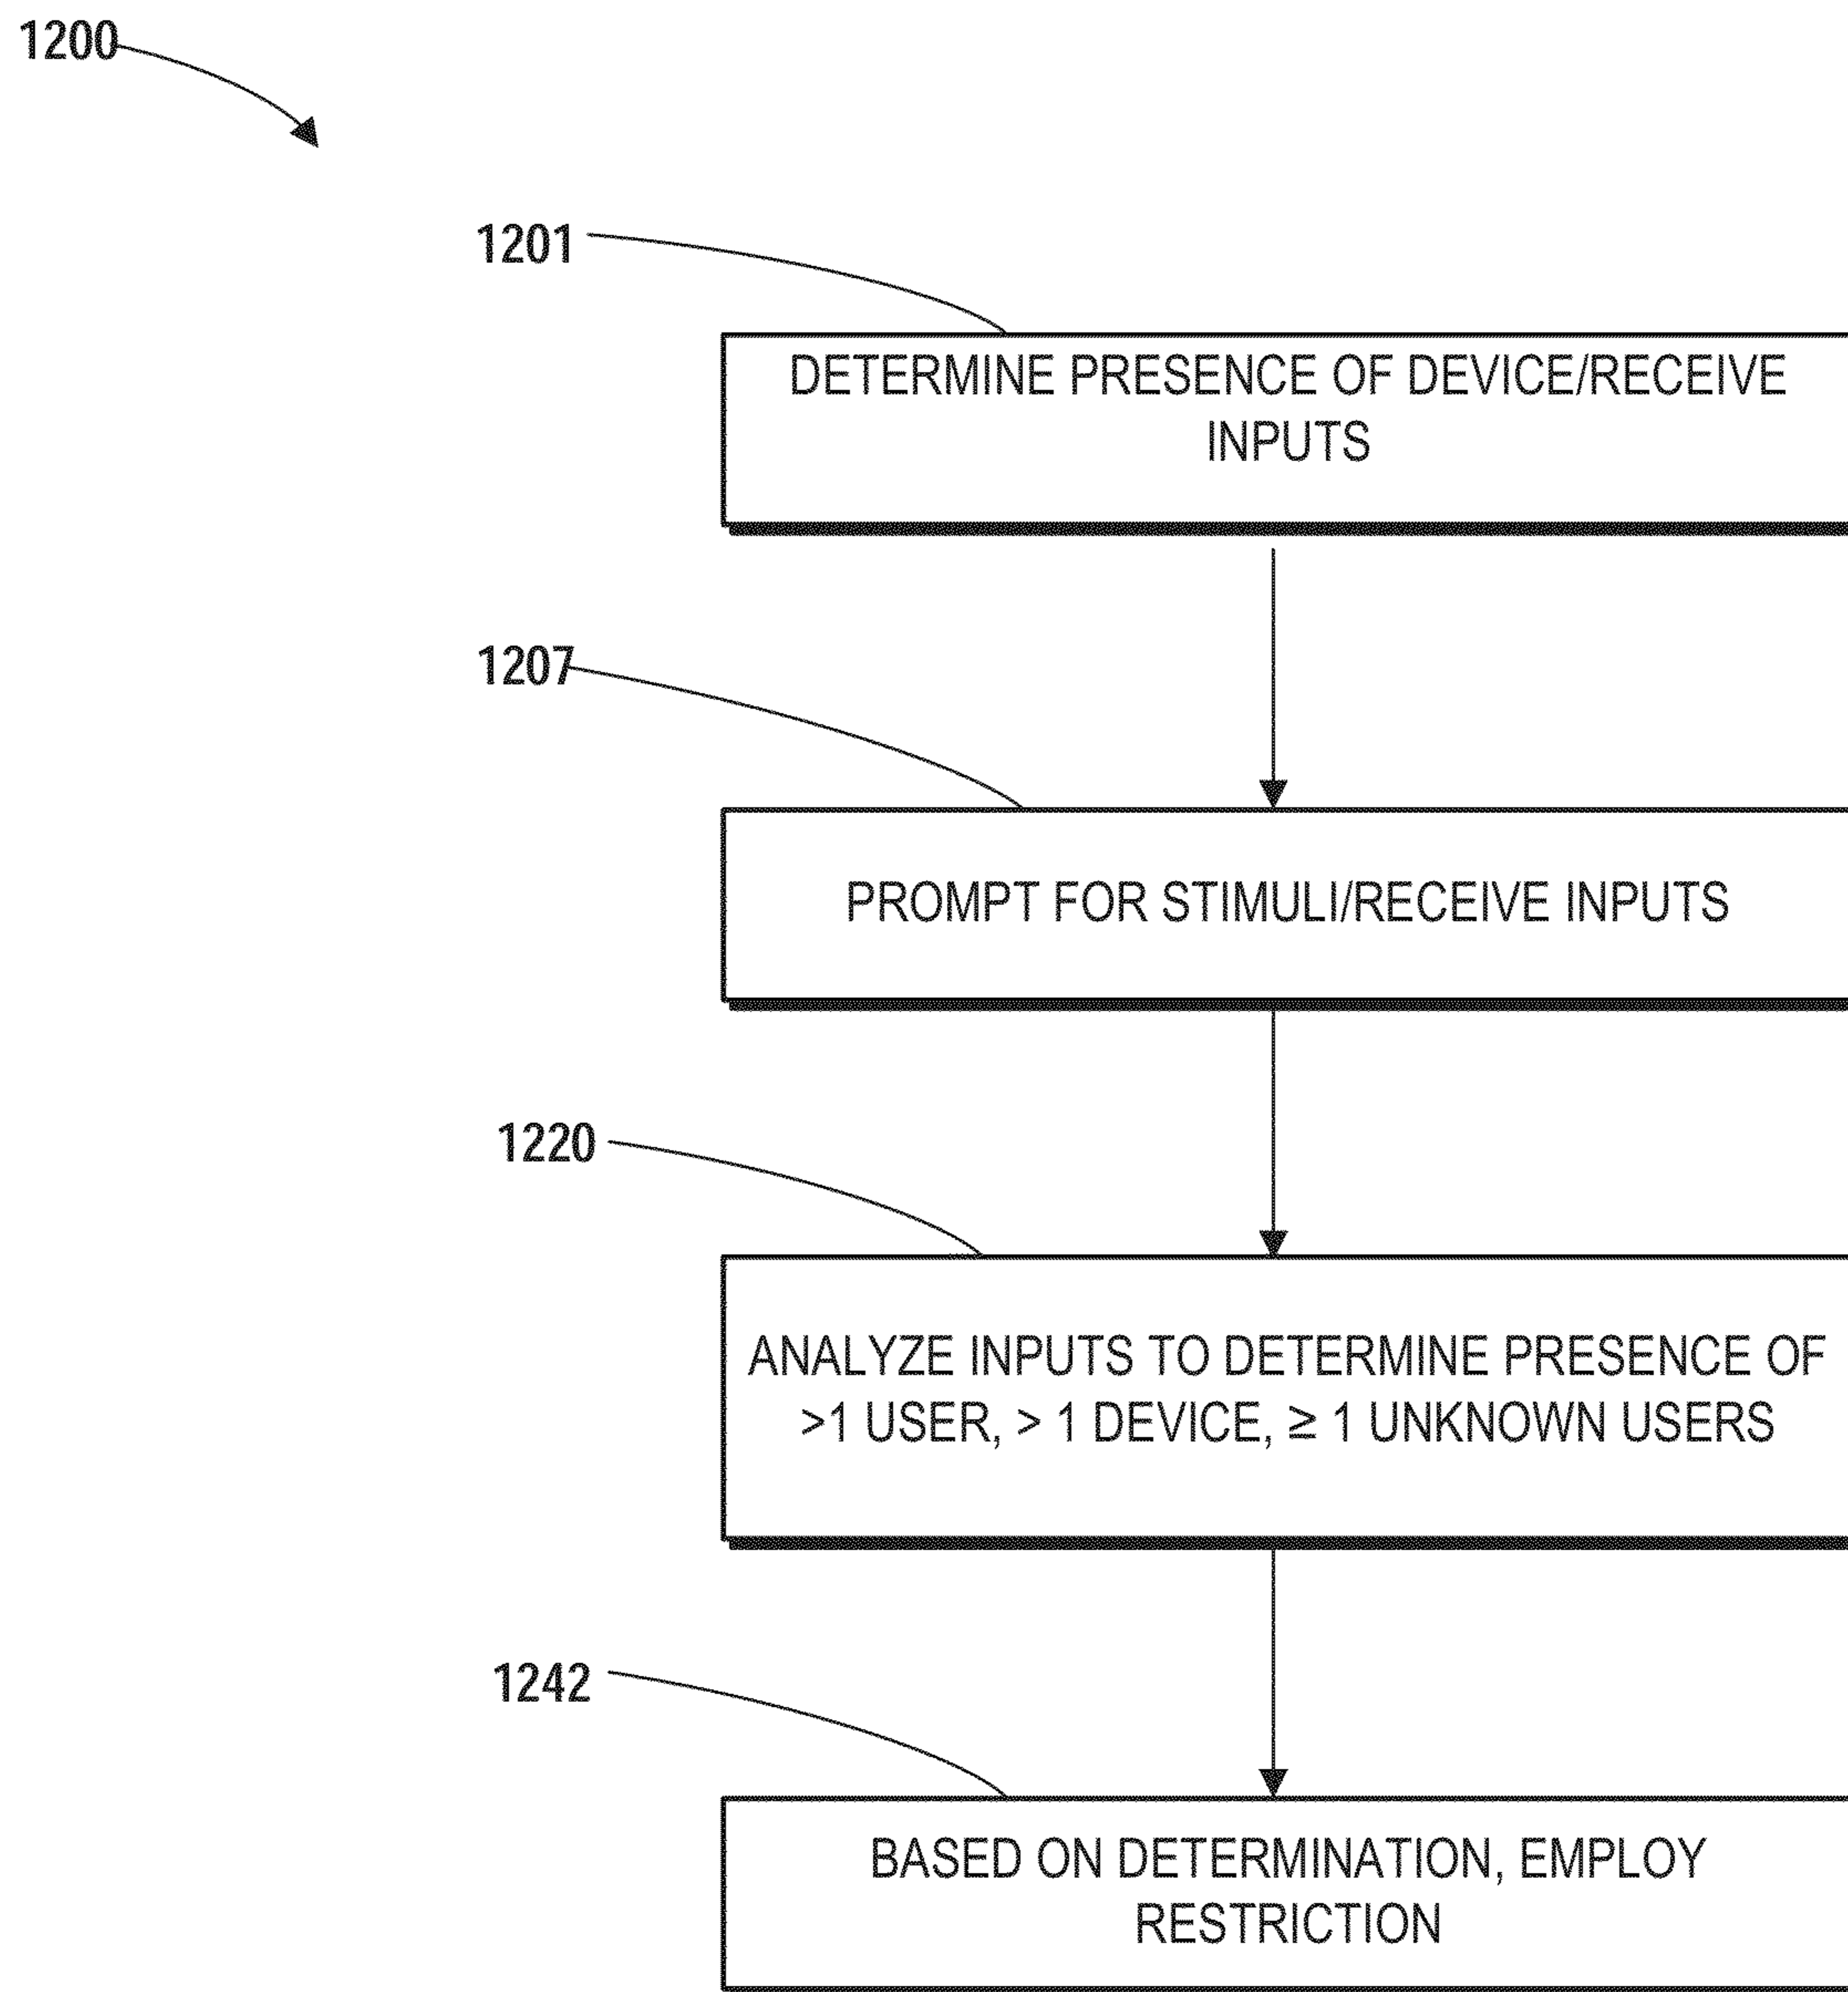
1200

1201

DETERMINE PRESENCE OF DEVICE/RECEIVE INPUTS

1207

PROMPT FOR STIMULI/RECEIVE INPUTS

1220

ANALYZE INPUTS TO DETERMINE PRESENCE OF >1 USER, > 1 DEVICE, ≥ 1 UNKNOWN USERS

1242

BASED ON DETERMINATION, EMPLOY RESTRICTION